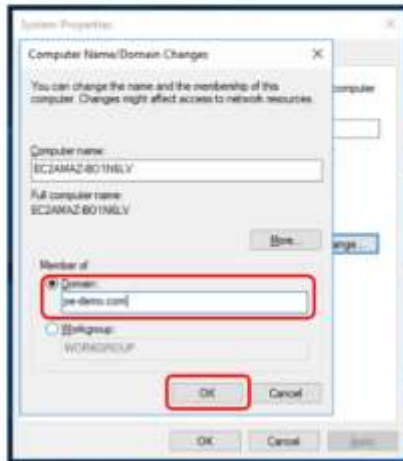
System Properties

Computer Name/Domain Changes

You can change the name and the membership of this computer. Changes might affect access to network resources.

Computer name:
EC2AMAZ-BO1N6LV

Full computer name:
EC2AMAZ-BO1N6LV

More...

Member of
Domain:
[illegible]-demo.com

Workgroup:
WORKGROUP

OK
Cancel

computer

Change...

OK
Cancel
Apply